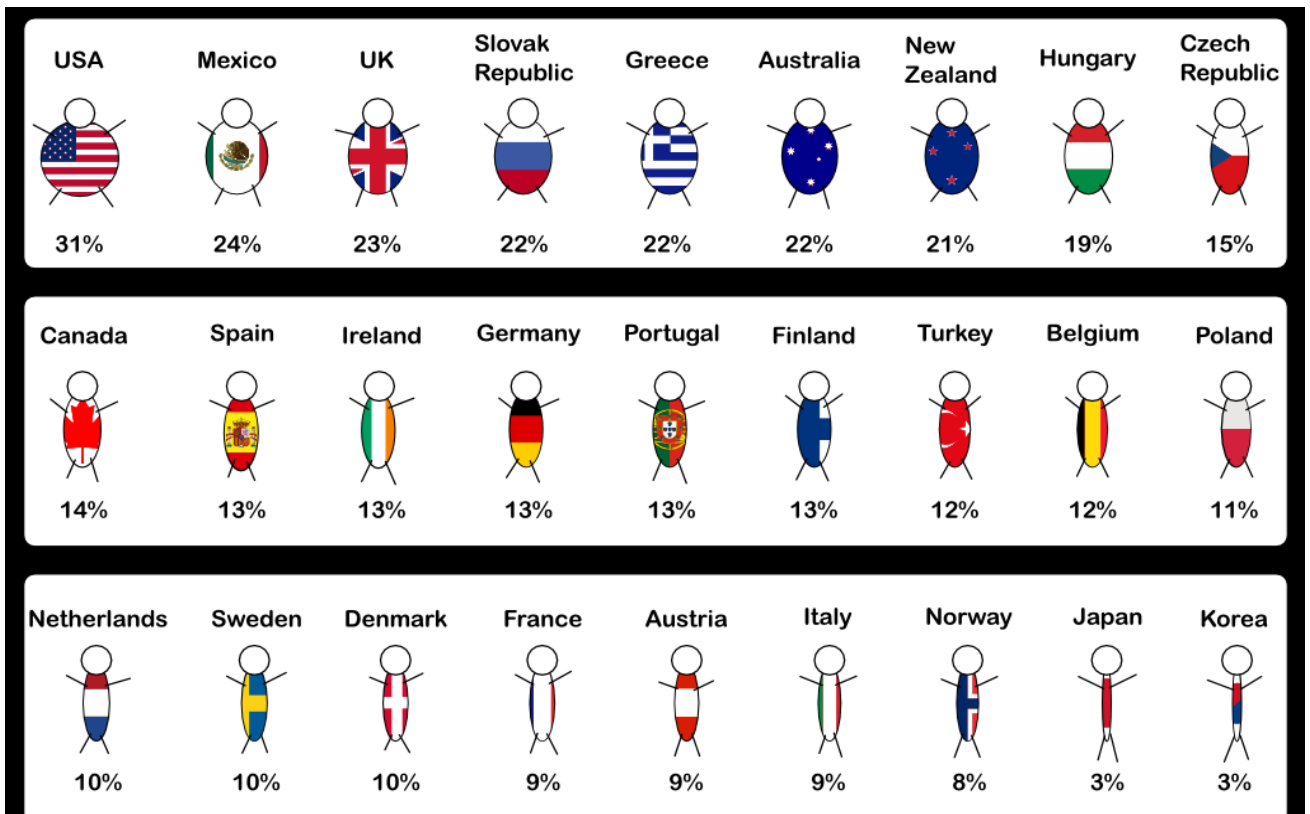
USA
31%

Mexico
24%

UK
23%

Slovak Republic
22%

Greece
22%

Australia
22%

New Zealand
21%

Hungary
19%

Czech Republic
15%

Canada
14%

Spain
13%

Ireland
13%

Germany
13%

Portugal
13%

Finland
13%

Turkey
12%

Belgium
12%

Poland
11%

Netherlands
10%

Sweden
10%

Denmark
10%

France
9%

Austria
9%

Italy
9%

Norway
8%

Japan
3%

Korea
3%